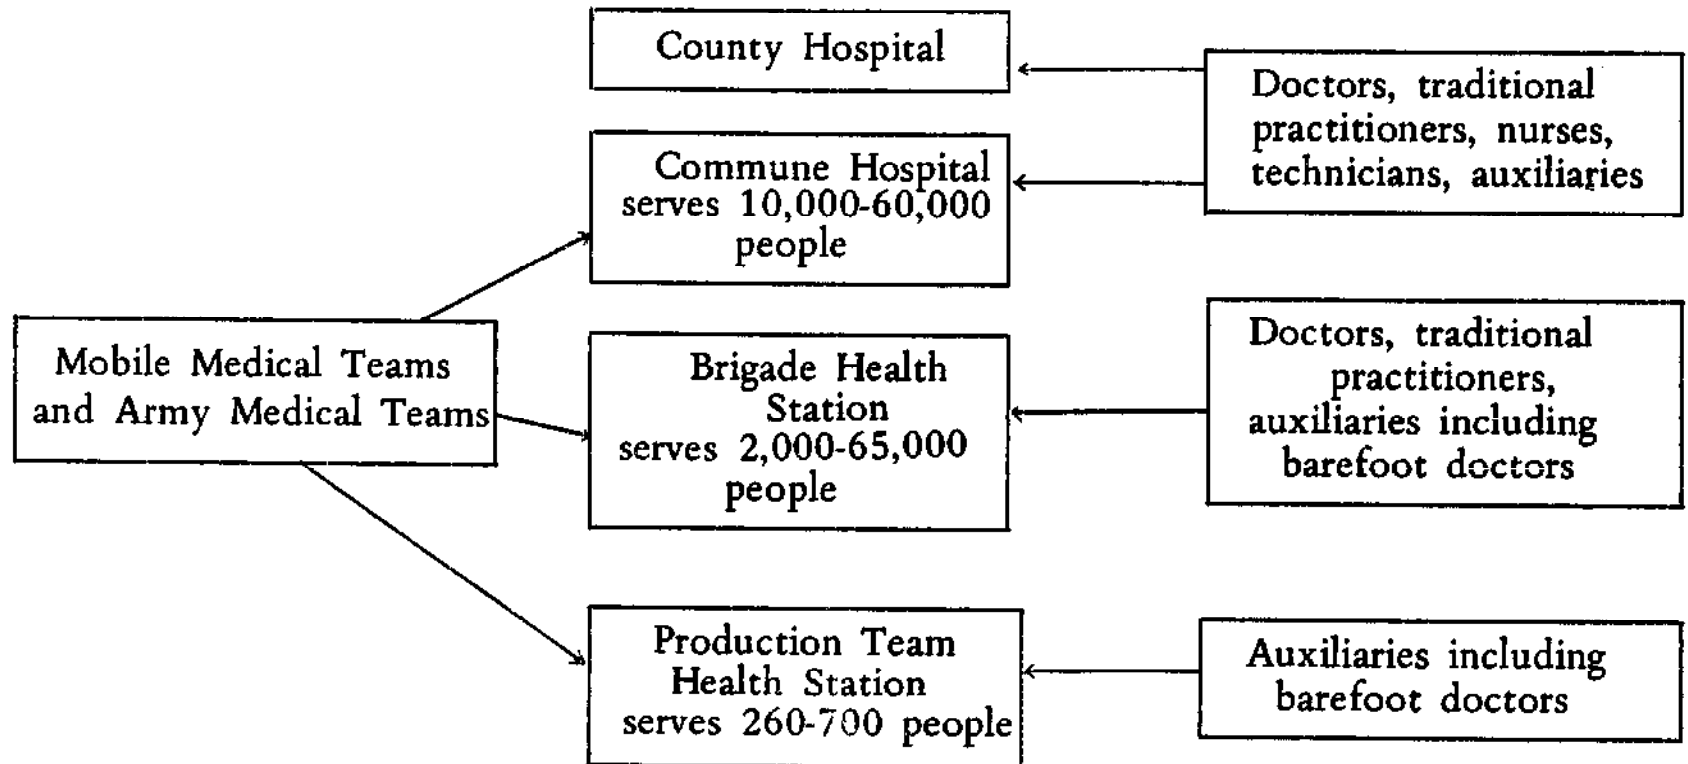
County Hospital

Doctors, traditional practitioners, nurses, technicians, auxiliaries

Commune Hospital serves 10,000-60,000 people

Mobile Medical Teams and Army Medical Teams

Brigade Health Station serves 2,000-65,000 people

Doctors, traditional practitioners, auxiliaries including barefoot doctors

Production Team Health Station serves 260-700 people

Auxiliaries including barefoot doctors